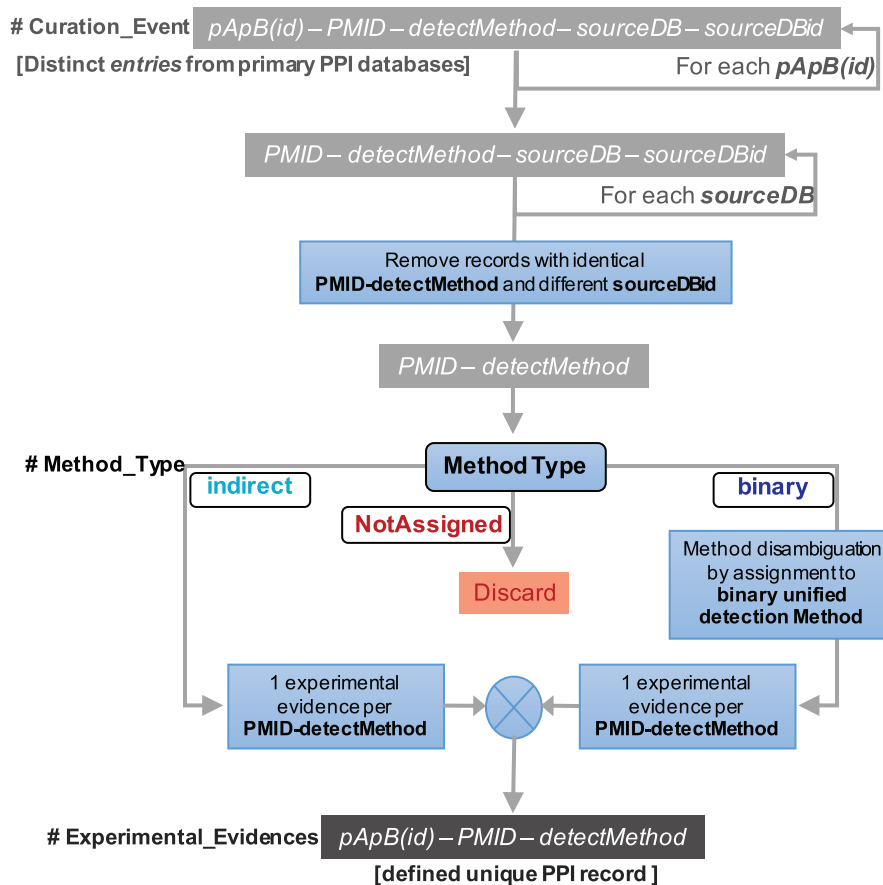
# Curation_Event *pApB(id) – PMID – detectMethod – sourceDB – sourceDBid*

[Distinct *entries* from primary PPI databases]

For each ***pApB(id)***

*PMID – detectMethod – sourceDB – sourceDBid*

For each ***sourceDB***

Remove records with identical **PMID-detectMethod** and different **sourceDBid**

*PMID – detectMethod*

# Method_Type

**Method Type**

**indirect**

**binary**

**NotAssigned**

Discard

Method disambiguation by assignment to **binary unified detection Method**

1 experimental evidence per **PMID-detectMethod**

1 experimental evidence per **PMID-detectMethod**

# Experimental_Evidences *pApB(id) – PMID – detectMethod*

[defined unique PPI record ]